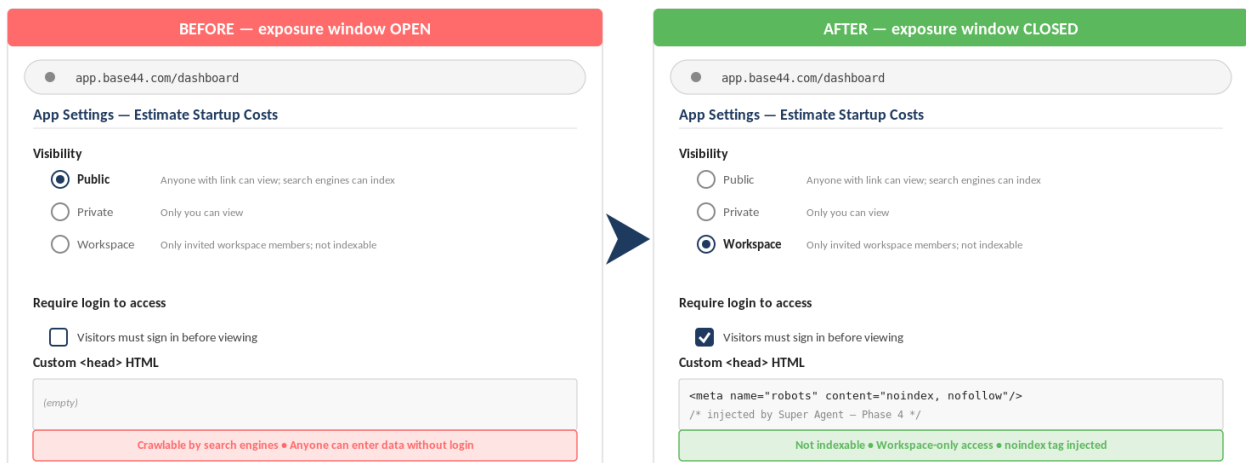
BEFORE — exposure window OPEN

app.base44.com/dashboard

App Settings — Estimate Startup Costs

Visibility

Public Anyone with link can view; search engines can index

Private Only you can view

Workspace Only invited workspace members; not indexable

Require login to access

Visitors must sign in before viewing

Custom <head> HTML

(empty)

Crawlable by search engines • Anyone can enter data without login

AFTER — exposure window CLOSED

app.base44.com/dashboard

App Settings — Estimate Startup Costs

Visibility

Public Anyone with link can view; search engines can index

Private Only you can view

Workspace Only invited workspace members; not indexable

Require login to access

Visitors must sign in before viewing

Custom <head> HTML

<meta name="robots" content="noindex, nofollow"/>
/* injected by Super Agent — Phase 4 */

Not indexable • Workspace-only access • noindex tag injected